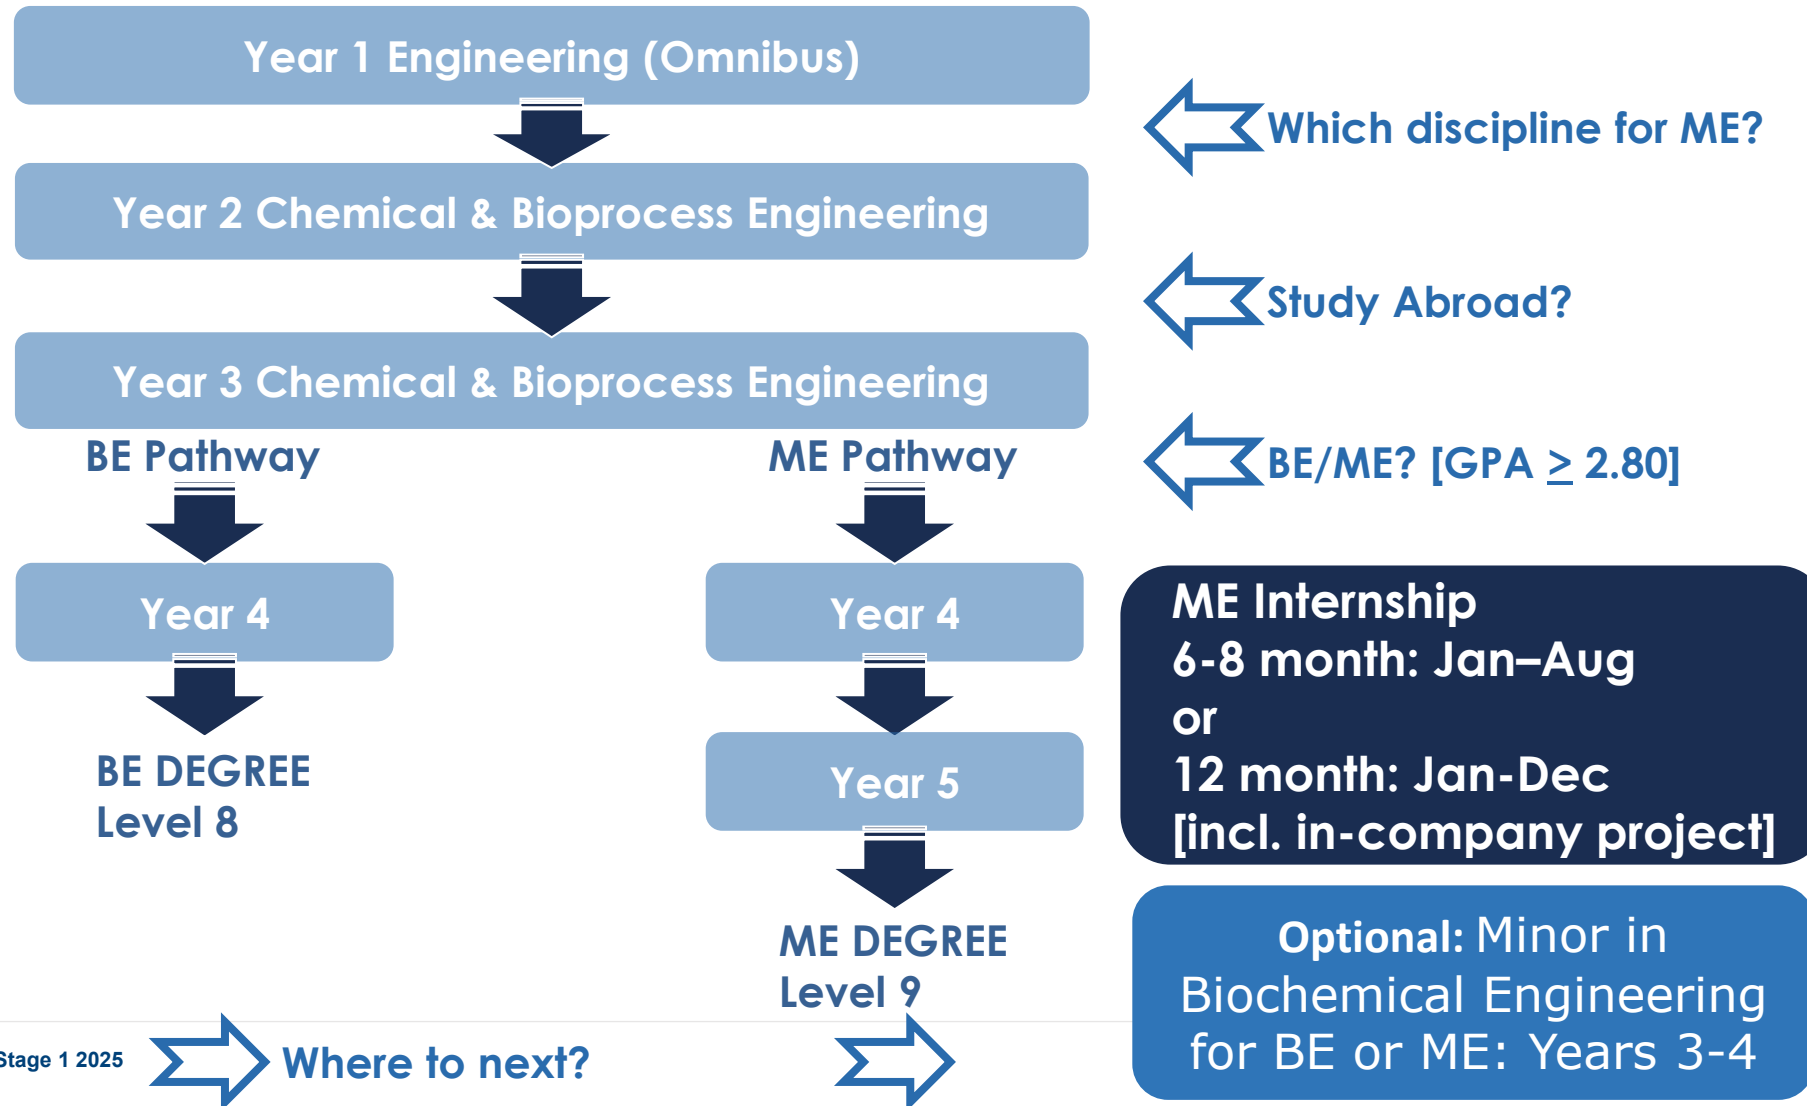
Year 1 Engineering (Omnibus)

Which discipline for ME?

Year 2 Chemical & Bioprocess Engineering

Study Abroad?

Year 3 Chemical & Bioprocess Engineering

BE Pathway

ME Pathway

BE/ME? [GPA $\geq$ 2.80]

Year 4

Year 4

ME Internship
6-8 month: Jan–Aug
or
12 month: Jan-Dec
[incl. in-company project]

BE DEGREE
Level 8

Year 5

ME DEGREE
Level 9

Optional: Minor in Biochemical Engineering for BE or ME: Years 3-4

Stage 1 2025

Where to next?